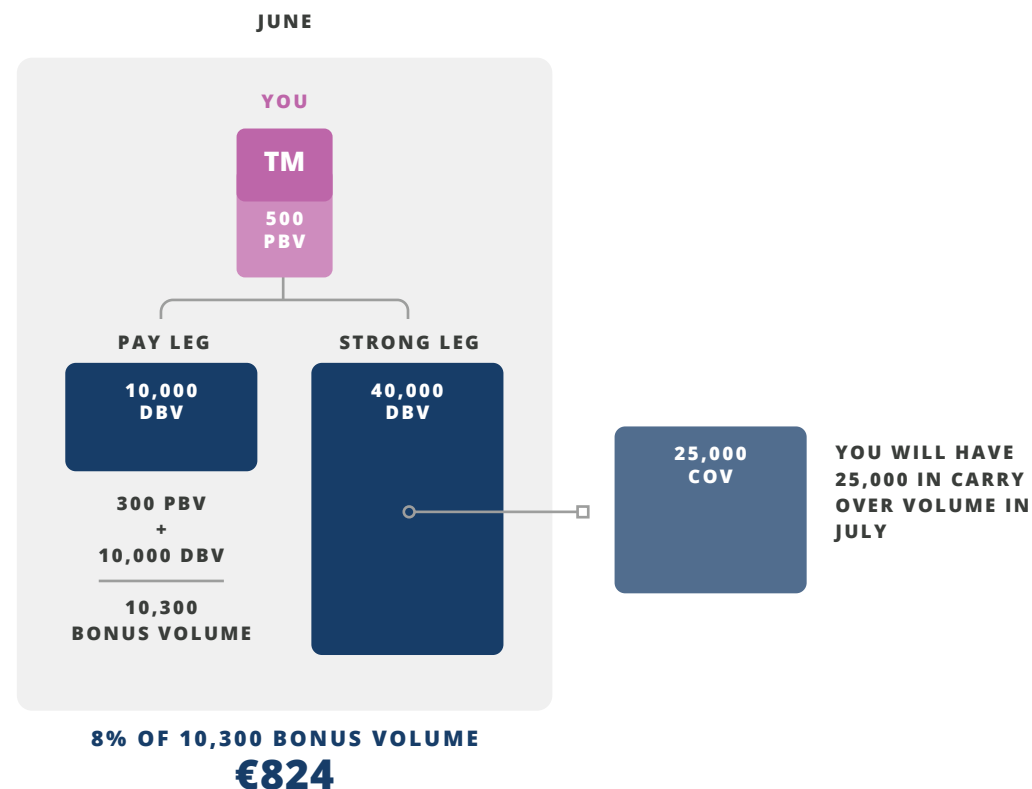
JUNE

YOU

TM

500 PBV

PAY LEG

STRONG LEG

10,000 DBV

40,000 DBV

25,000 COV

YOU WILL HAVE 25,000 IN CARRY OVER VOLUME IN JULY

300 PBV
+
10,000 DBV

10,300
BONUS VOLUME

8% OF 10,300 BONUS VOLUME
€824